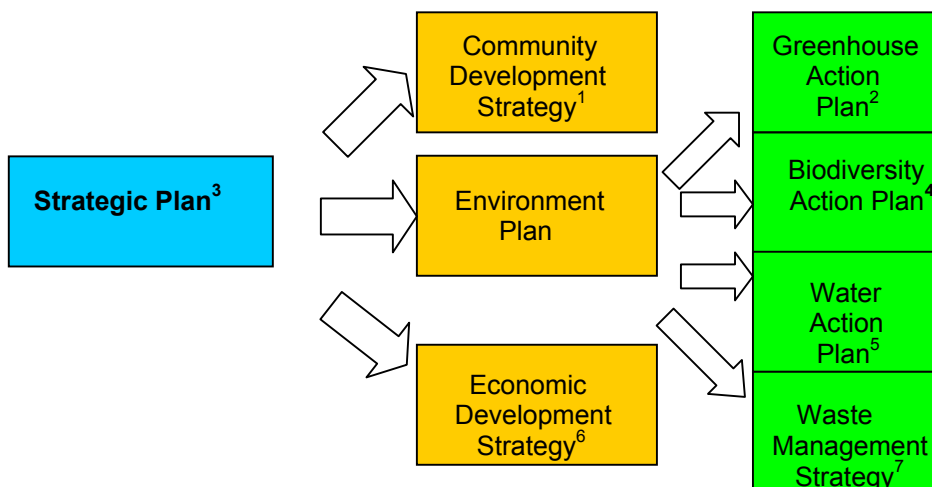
Strategic Plan$^3$

Community Development Strategy$^1$

Environment Plan

Economic Development Strategy$^6$

Greenhouse Action Plan$^2$

Biodiversity Action Plan$^4$

Water Action Plan$^5$

Waste Management Strategy$^7$